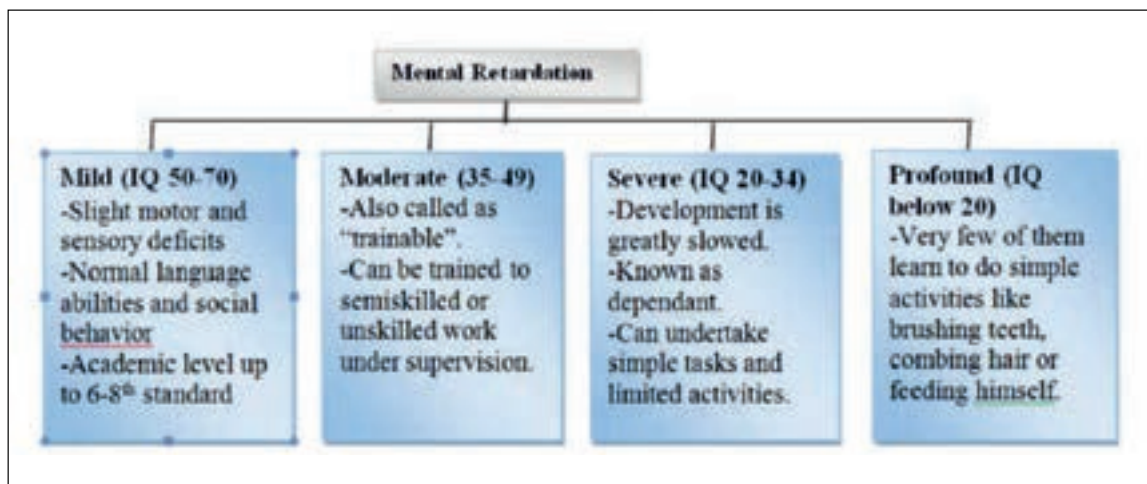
Mental Retardation

Mild (IQ 50-70)
-Slight motor and sensory deficits
-Normal language abilities and social behavior
-Academic level up to 6-8$^{th}$ standard

Moderate (35-49)
-Also called as "trainable".
-Can be trained to semiskilled or unskilled work under supervision.

Severe (IQ 20-34)
-Development is greatly slowed.
-Known as dependant.
-Can undertake simple tasks and limited activities.

Profound (IQ below 20)
-Very few of them learn to do simple activities like brushing teeth, combing hair or feeding himself.